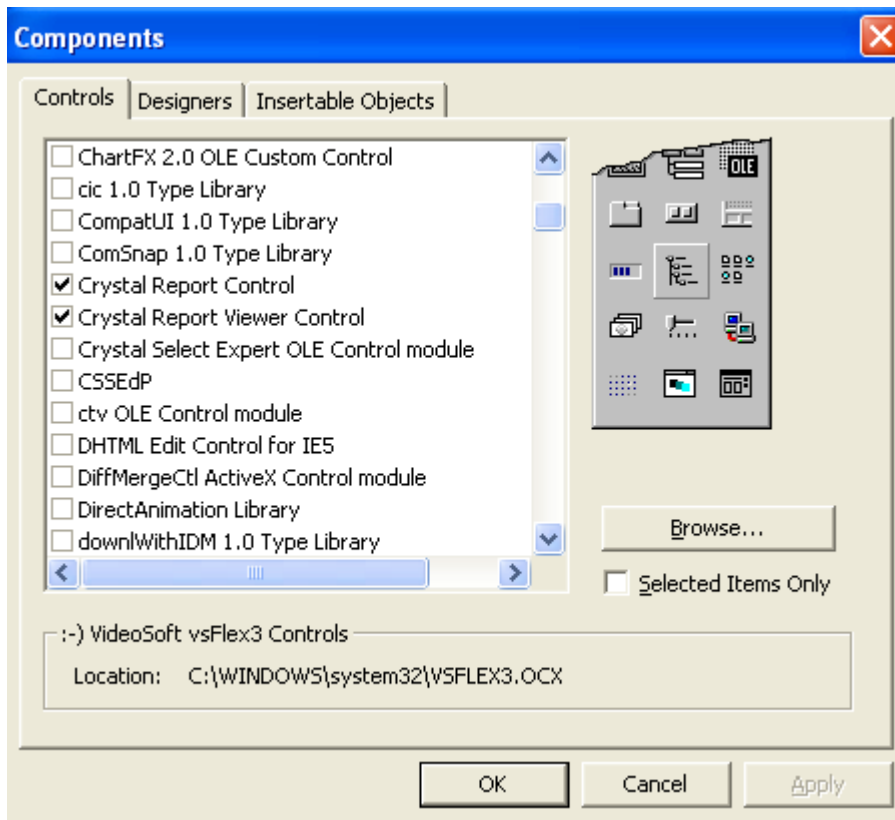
Components

Controls | Designers | Insertable Objects

ChartFX 2.0 OLE Custom Control
cic 1.0 Type Library
CompatUI 1.0 Type Library
ComSnap 1.0 Type Library
Crystal Report Control
Crystal Report Viewer Control
Crystal Select Expert OLE Control module
CSSEdP
ctv OLE Control module
DHTML Edit Control for IE5
DiffMergeCtl ActiveX Control module
DirectAnimation Library
downlWithIDM 1.0 Type Library

OLE

Browse...

Selected Items Only

:-) VideoSoft vsFlex3 Controls

Location: C:\WINDOWS\system32\VSFLEX3.OCX

OK
Cancel
Apply